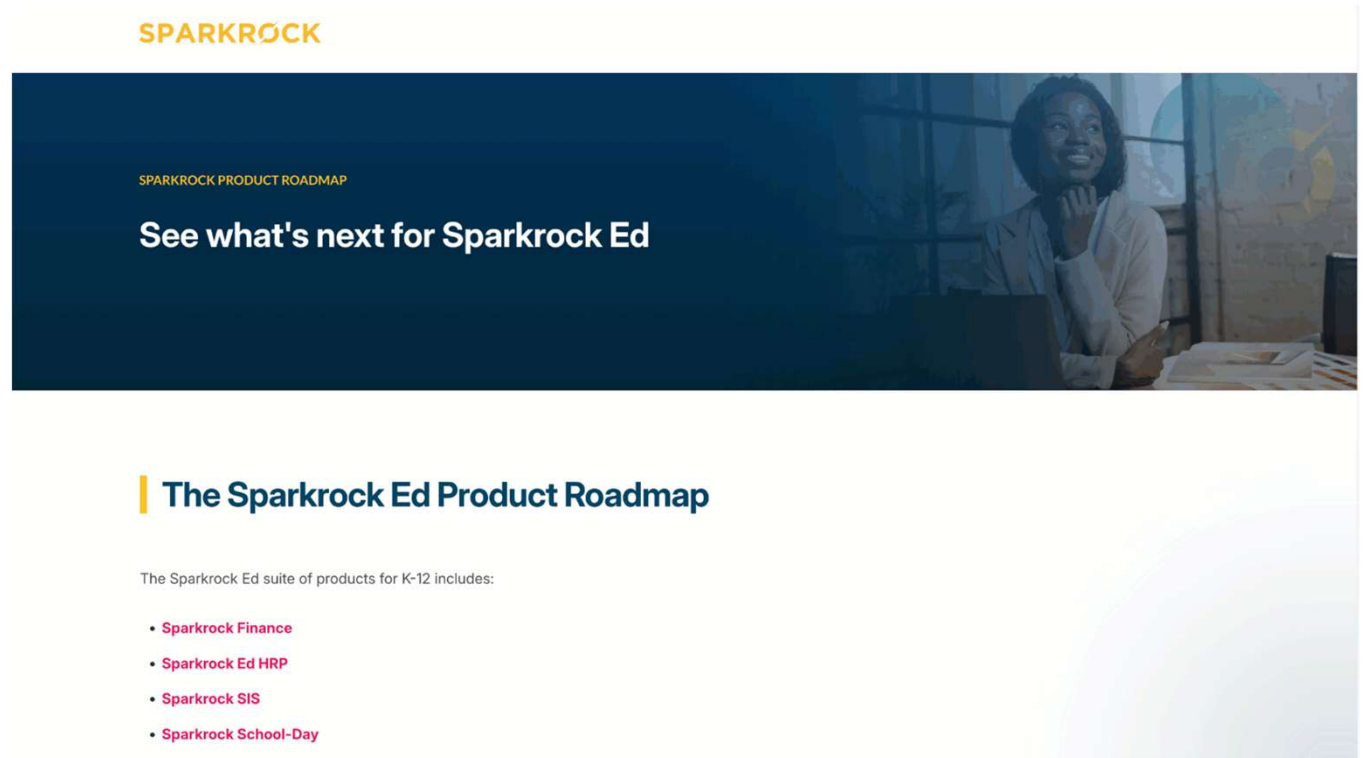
SPARKROCK

SPARKROCK PRODUCT ROADMAP

See what's next for Sparkrock Ed

The Sparkrock Ed Product Roadmap

The Sparkrock Ed suite of products for K-12 includes:

- Sparkrock Finance
- Sparkrock Ed HRP
- Sparkrock SIS
- Sparkrock School-Day